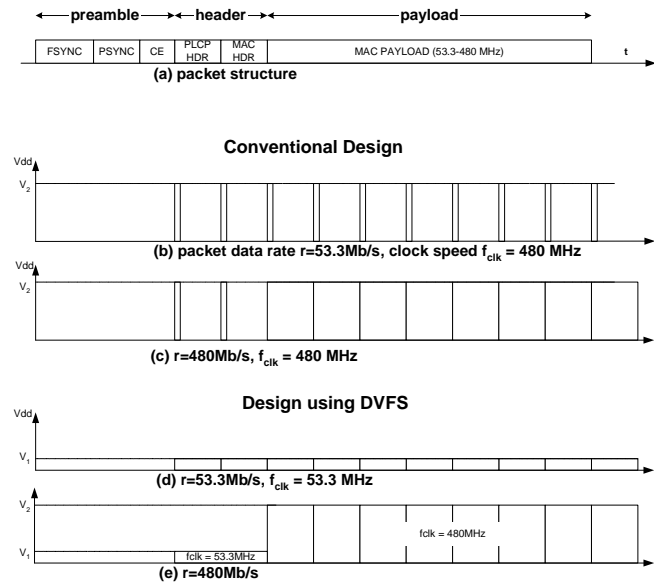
preamble header payload

FSYNC PSYNC CE PLCP HDR MAC HDR MAC PAYLOAD (53.3-480 MHz) t

(a) packet structure

Conventional Design

Vdd

$V_2$

(b) packet data rate r=53.3Mb/s, clock speed $f_{clk}$ = 480 MHz

Vdd

$V_2$

(c) r=480Mb/s, $f_{clk}$ = 480 MHz

Design using DVFS

Vdd

$V_1$

(d) r=53.3Mb/s, $f_{clk}$ = 53.3 MHz

$V_2$

$V_1$

fclk = 53.3MHz

fclk = 480MHz

(e) r=480Mb/s